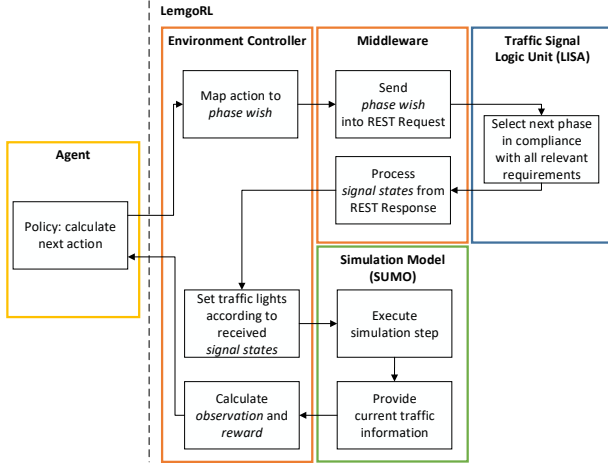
LemgoRL

Environment Controller

Map action to phase wish

Set traffic lights according to received signal states

Calculate observation and reward

Middleware

Send phase wish into REST Request

Process signal states from REST Response

Traffic Signal Logic Unit (LISA)

Select next phase in compliance with all relevant requirements

Simulation Model (SUMO)

Execute simulation step

Provide current traffic information

Agent

Policy: calculate next action